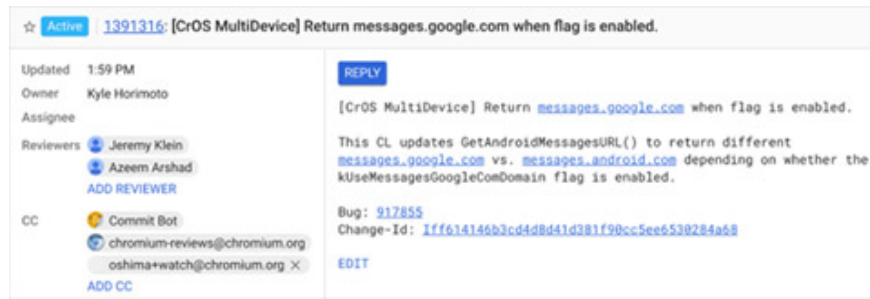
☆ Active 1391316: [CrOS MultiDevice] Return messages.google.com when flag is enabled.

Updated 1:59 PM
Owner Kyle Horimoto
Assignee
Reviewers Jeremy Klein
Azeem Arshad
ADD REVIEWER
CC Commit Bot
chromium-reviews@chromium.org
oshima+watch@chromium.org ×
ADD CC

REPLY

[CrOS MultiDevice] Return messages.google.com when flag is enabled.

This CL updates GetAndroidMessagesURL() to return different messages.google.com vs. messages.android.com depending on whether the kUseMessagesGoogleComDomain flag is enabled.

Bug: 917855
Change-Id: Iff614146b3cd4d8d41d381f90cc5ee6530284a68

EDIT